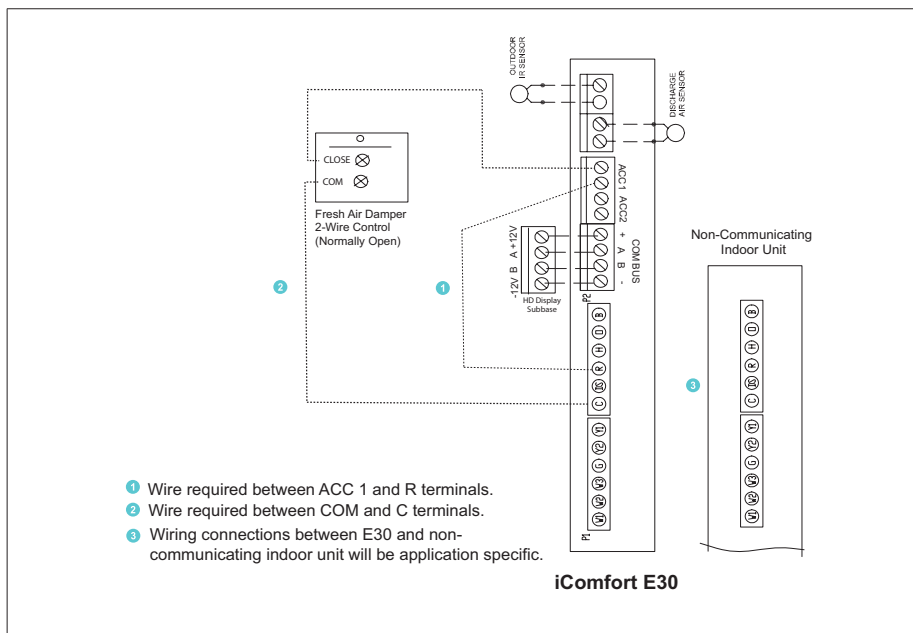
OUTDOOR IR SENSOR

DISCHARGE AIR SENSOR

CLOSE
COM

Fresh Air Damper
2-Wire Control
(Normally Open)

ACC1 ACC2

A +12V
-12V B

HD Display Subbase

P2

+ A B -
COM BUS

Non-Communicating
Indoor Unit

2

1

B
O
H
R
DS
C

Y1
Y2
G
W2
W1

P1

B
O
H
R
DS
C

Y1
Y2
G
W2
W1

3

1 Wire required between ACC 1 and R terminals.
2 Wire required between COM and C terminals.
3 Wiring connections between E30 and non-communicating indoor unit will be application specific.

iComfort E30